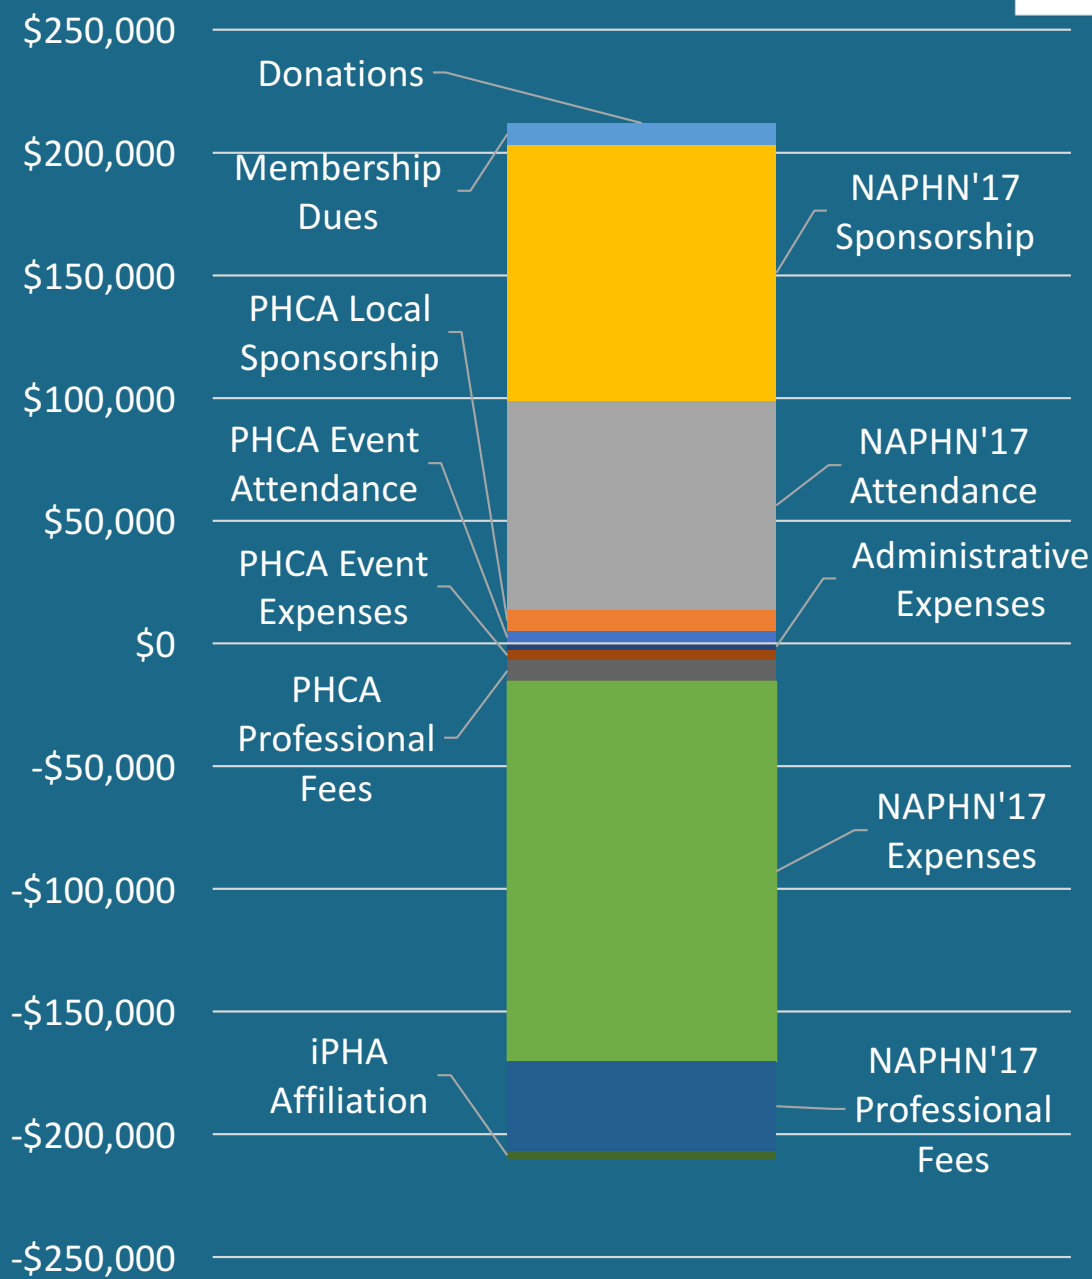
$250,000
$200,000
$150,000
$100,000
$50,000
$0
-$50,000
-$100,000
-$150,000
-$200,000
-$250,000

Donations

Membership Dues

PHCA Local Sponsorship

PHCA Event Attendance

PHCA Event Expenses

PHCA Professional Fees

iPHA Affiliation

NAPHN'17 Sponsorship

NAPHN'17 Attendance

Administrative Expenses

NAPHN'17 Expenses

NAPHN'17 Professional Fees